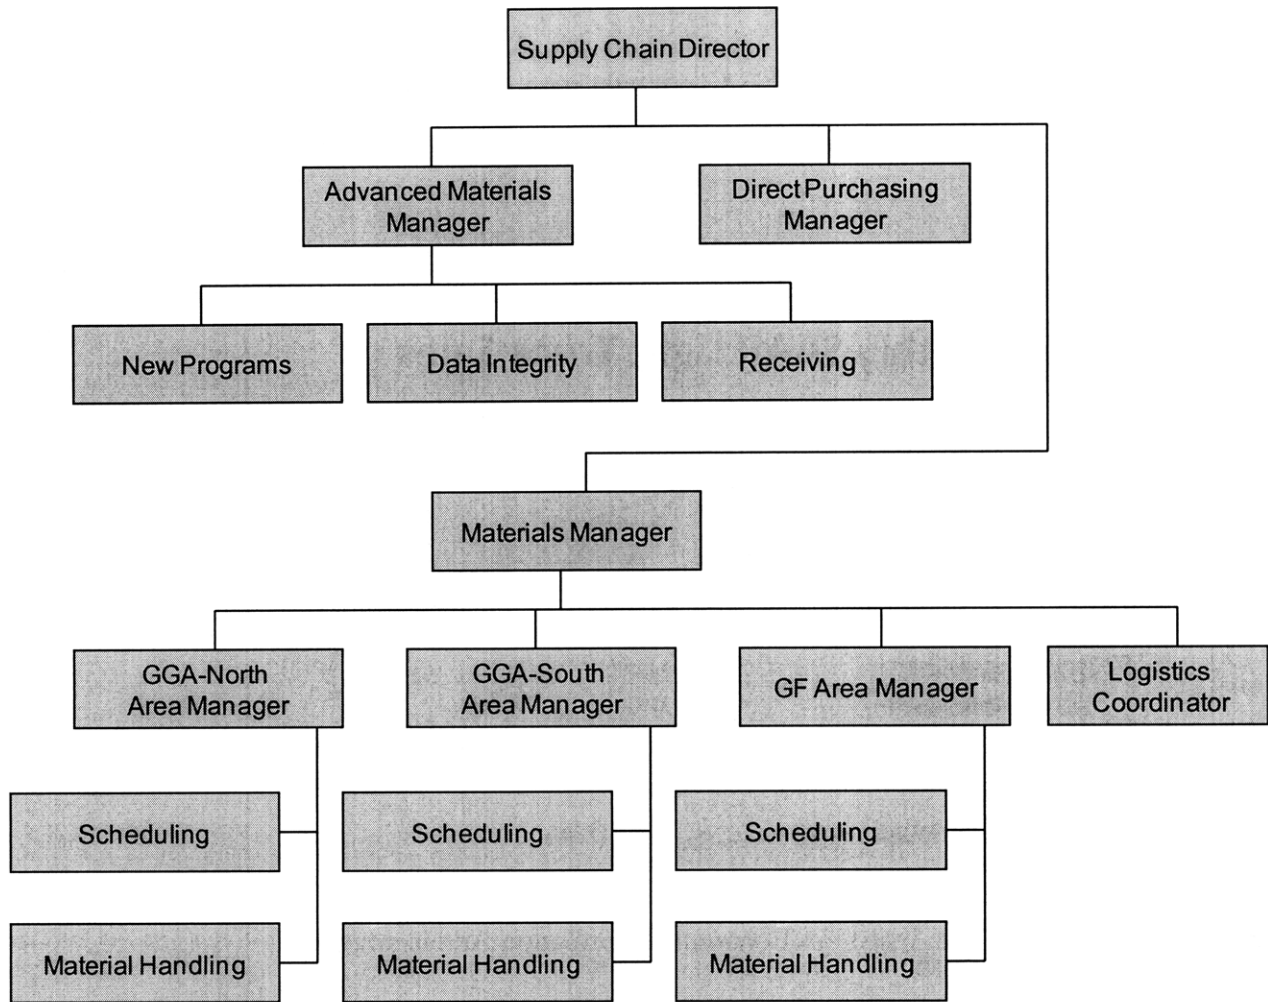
Supply Chain Director

Advanced Materials Manager

Direct Purchasing Manager

New Programs

Data Integrity

Receiving

Materials Manager

GGA-North Area Manager

GGA-South Area Manager

GF Area Manager

Logistics Coordinator

Scheduling

Scheduling

Scheduling

Material Handling

Material Handling

Material Handling